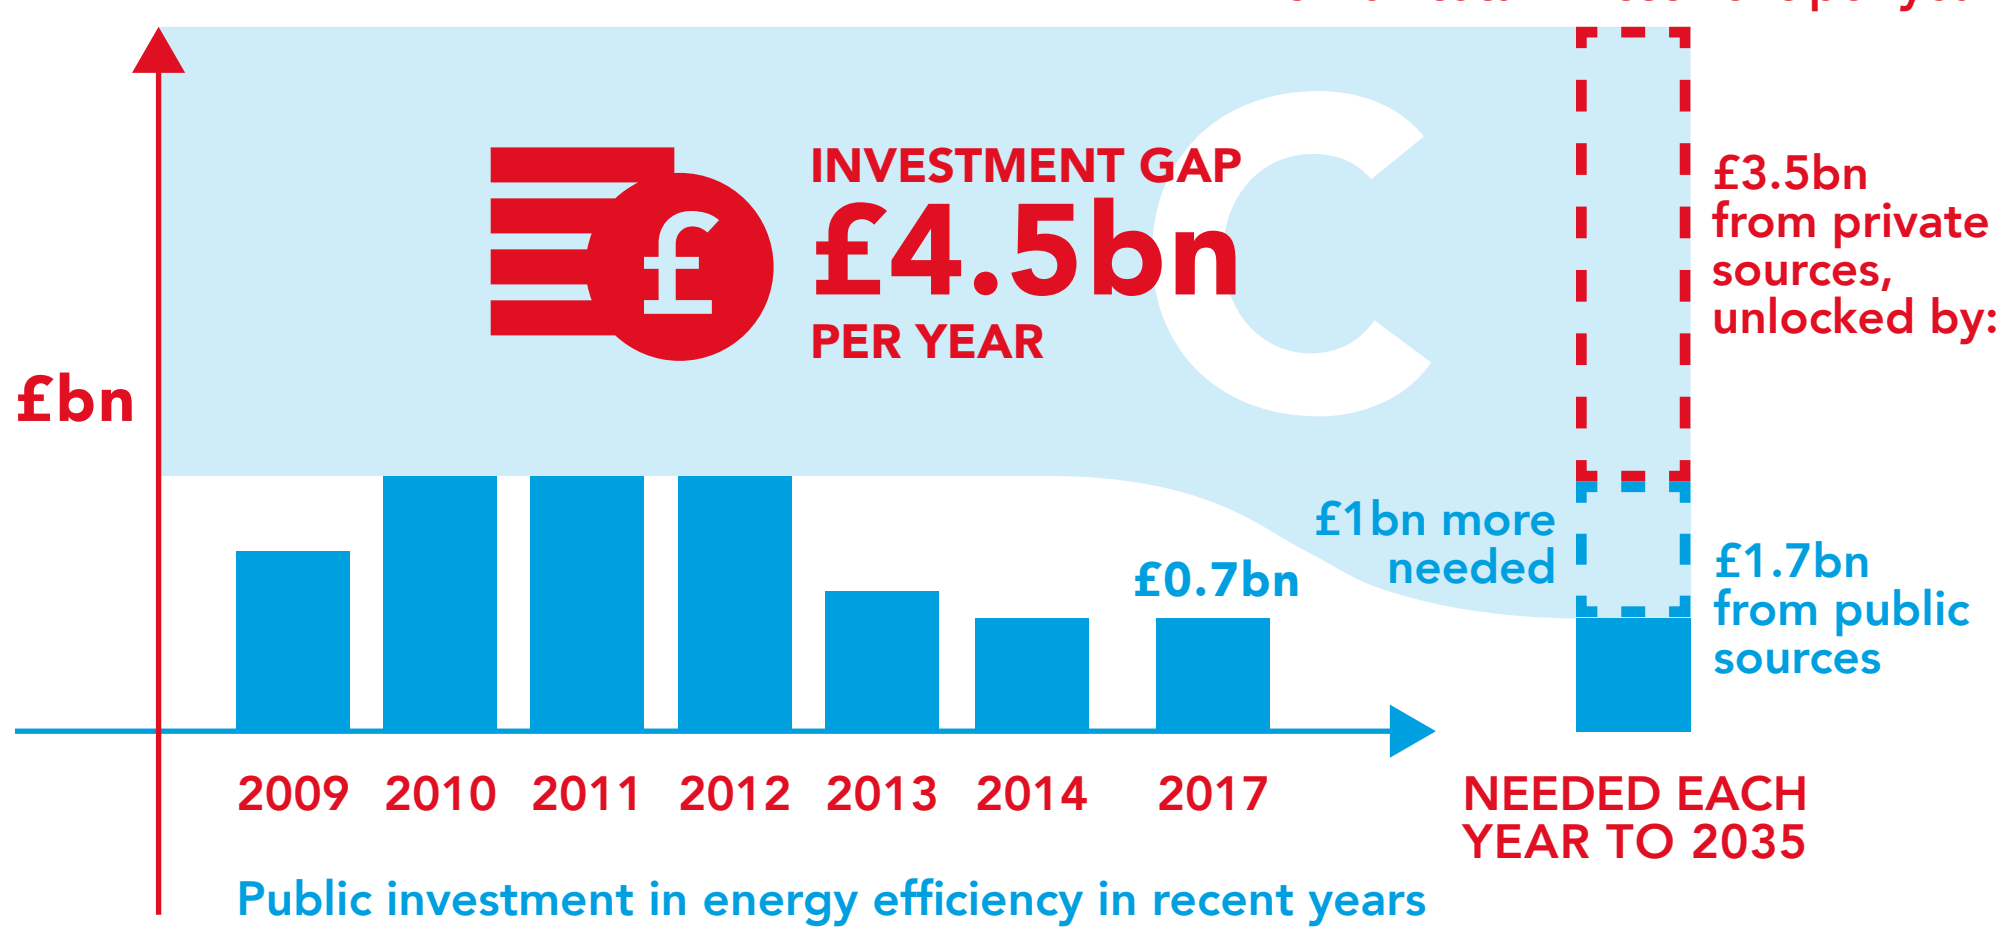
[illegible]

£bn

INVESTMENT GAP
£4.5bn
PER YEAR

£3.5bn from private sources, unlocked by:

£1bn more needed

£0.7bn

£1.7bn from public sources

2009 2010 2011 2012 2013 2014 2017

NEEDED EACH YEAR TO 2035

Public investment in energy efficiency in recent years